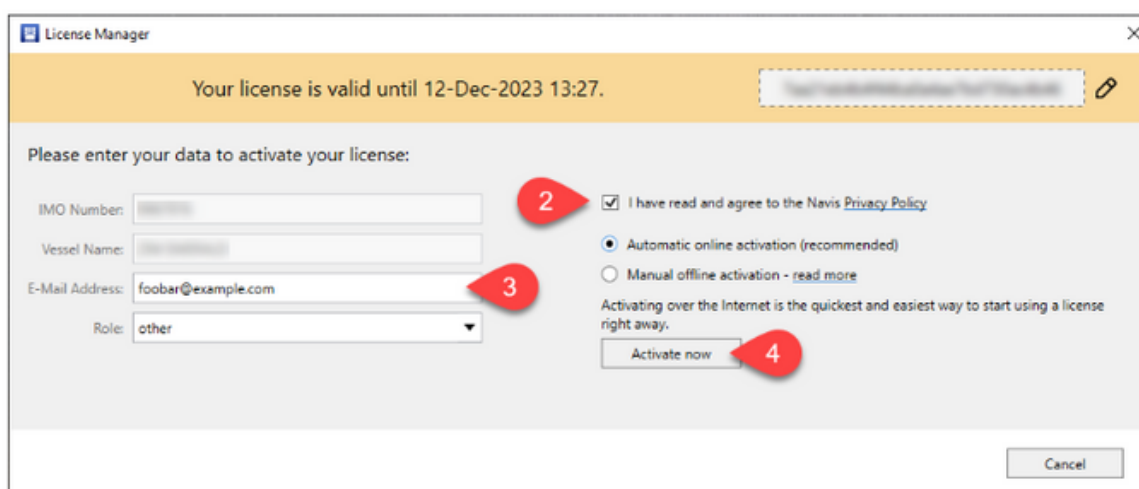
License Manager

Your license is valid until 12-Dec-2023 13:27.

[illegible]

Please enter your data to activate your license:

IMO Number: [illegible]

Vessel Name: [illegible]

E-Mail Address: foobar@example.com

Role: other

2

I have read and agree to the Navis Privacy Policy

Automatic online activation (recommended)

Manual offline activation - read more

Activating over the Internet is the quickest and easiest way to start using a license right away.

3

Activate now

4

Cancel